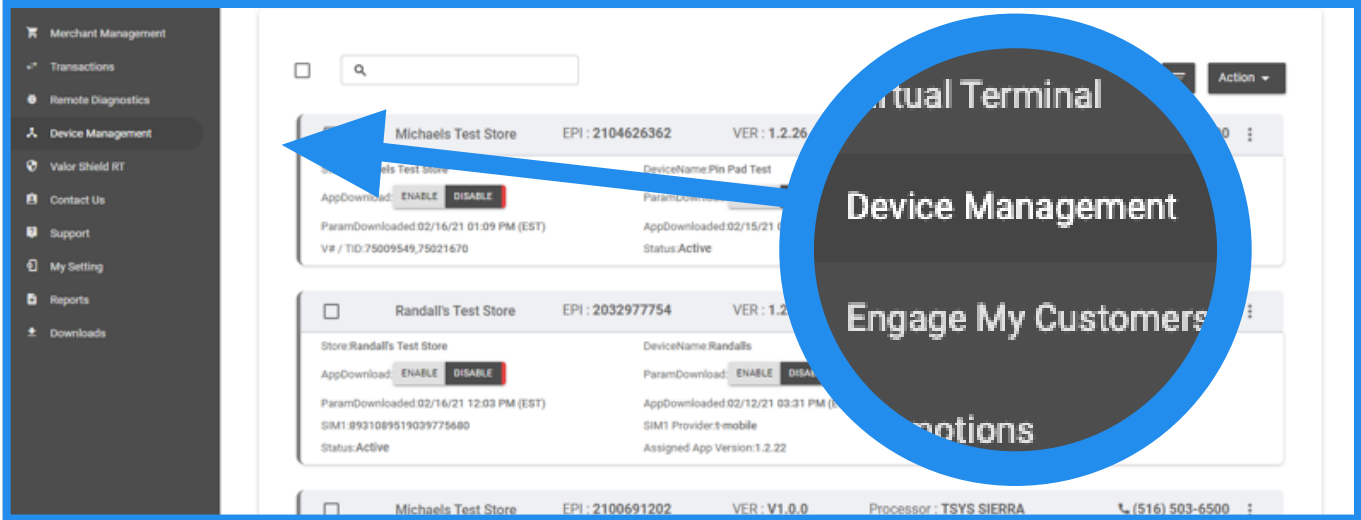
Merchant Management
Transactions
Remote Diagnostics
Device Management
Valor Shield RT
Contact Us
Support
My Setting
Reports
Downloads

Action

Michaels Test Store EPI : 2104626362 VER : 1.2.26

Store:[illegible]ls Test Store
AppDownload: ENABLE DISABLE
ParamDownloaded:02/16/21 01:09 PM (EST)
V# / TID:75009549,75021670

DeviceName:Pin Pad Test
ParamDownload:
AppDownloaded:02/15/21 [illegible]
Status:Active

Randall's Test Store EPI : 2032977754 VER : 1.2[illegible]

Store:Randall's Test Store
AppDownload: ENABLE DISABLE
ParamDownloaded:02/16/21 12:03 PM (EST)
SIM1:8931089519039775680
Status:Active

DeviceName:Randalls
ParamDownload: ENABLE DISA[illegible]
AppDownloaded:02/12/21 03:31 PM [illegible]
SIM1 Provider:t-mobile
Assigned App Version:1.2.22

Michaels Test Store EPI : 2100691202 VER : V1.0.0 Processor : TSYS SIERRA (516) 503-6500

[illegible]rtual Terminal
Device Management
Engage My Customers
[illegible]motions